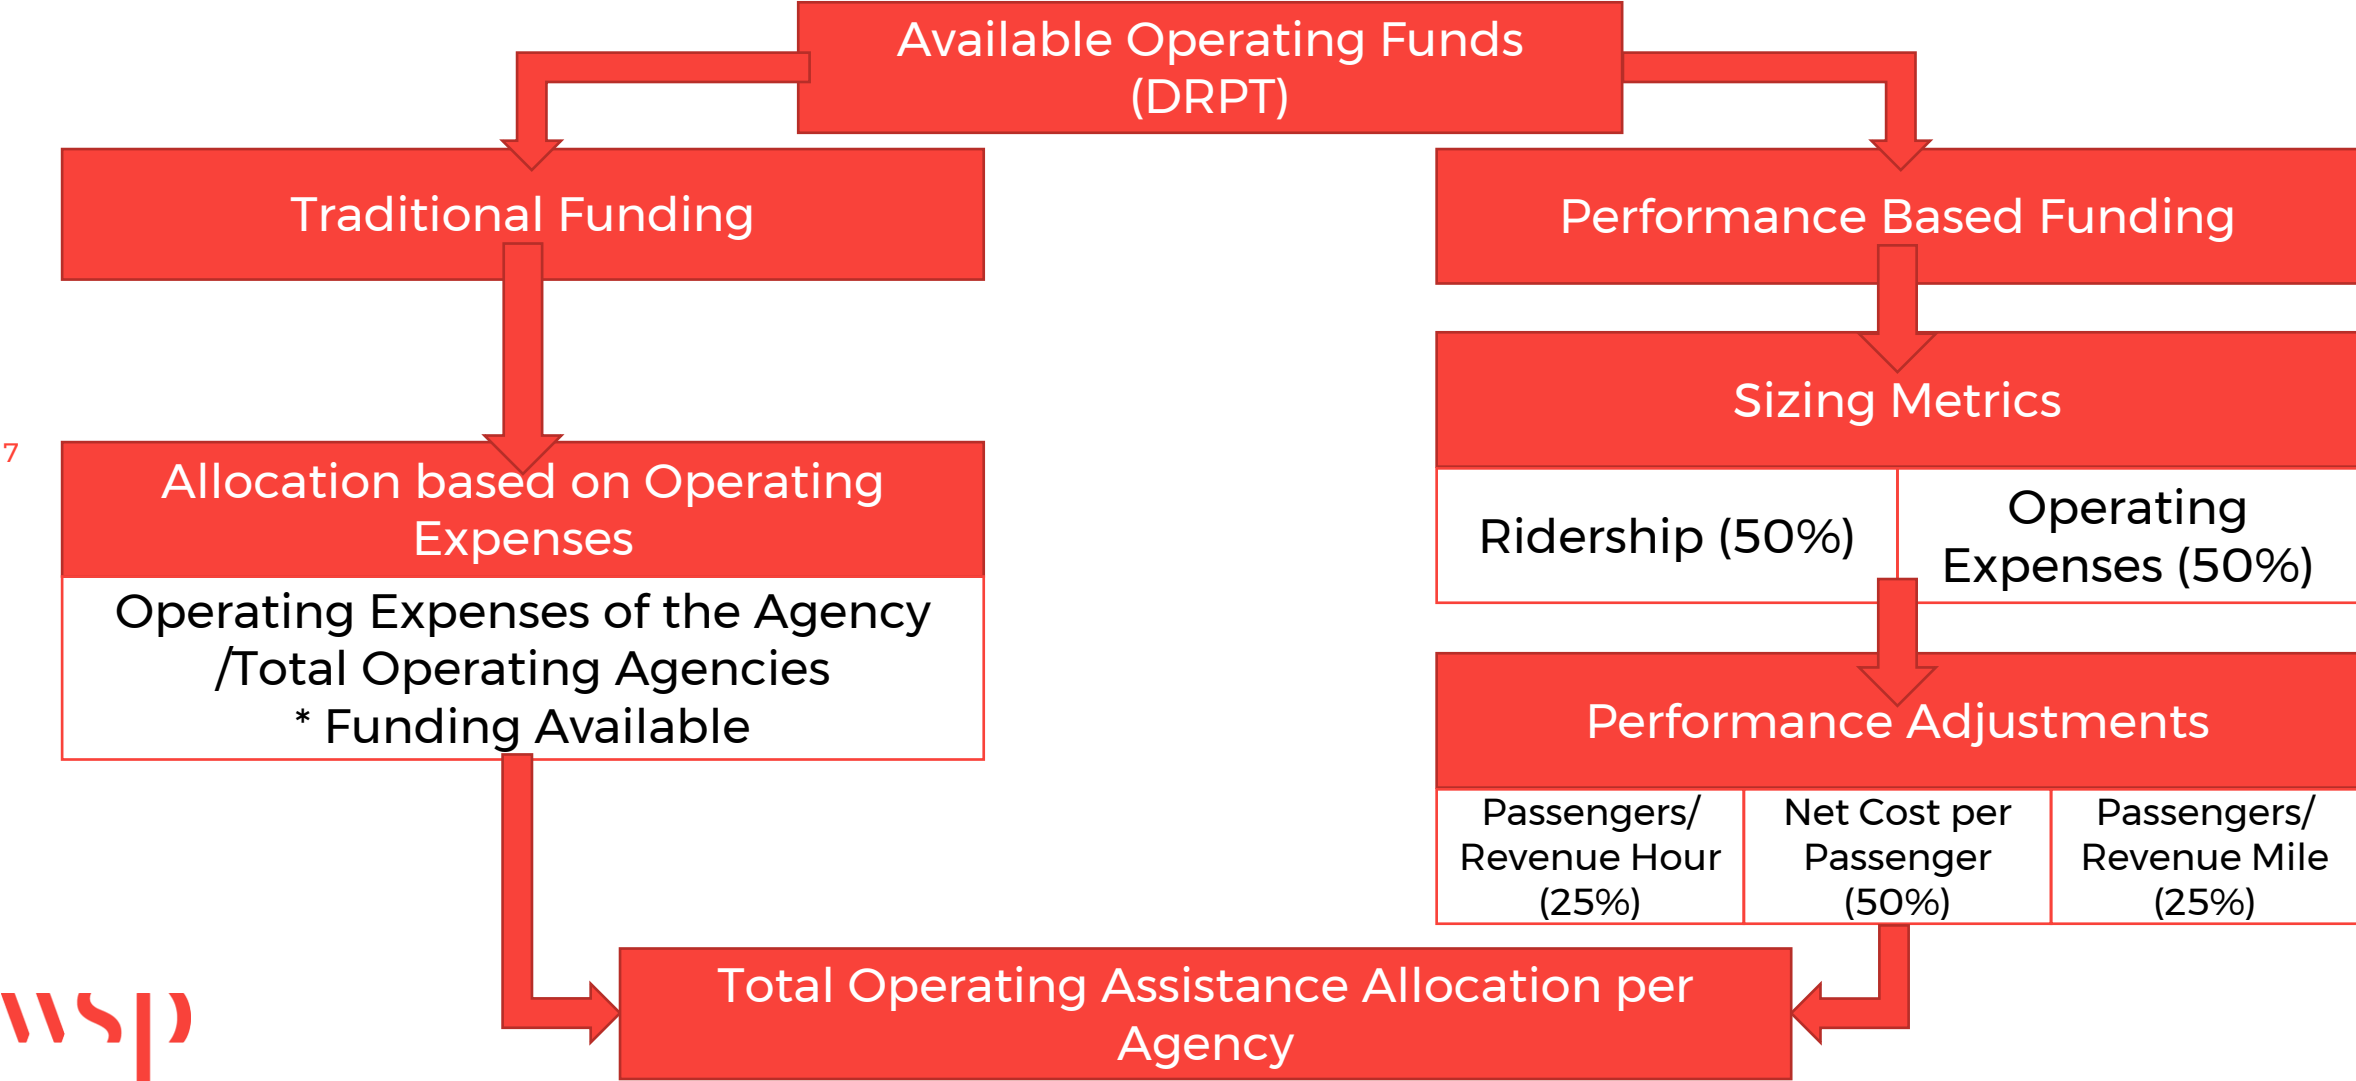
Available Operating Funds (DRPT)

Traditional Funding

Performance Based Funding

Sizing Metrics

Ridership (50%)

Operating Expenses (50%)

7

Allocation based on Operating Expenses

Operating Expenses of the Agency /Total Operating Agencies * Funding Available

Performance Adjustments

Passengers/ Revenue Hour (25%)

Net Cost per Passenger (50%)

Passengers/ Revenue Mile (25%)

wsp

Total Operating Assistance Allocation per Agency